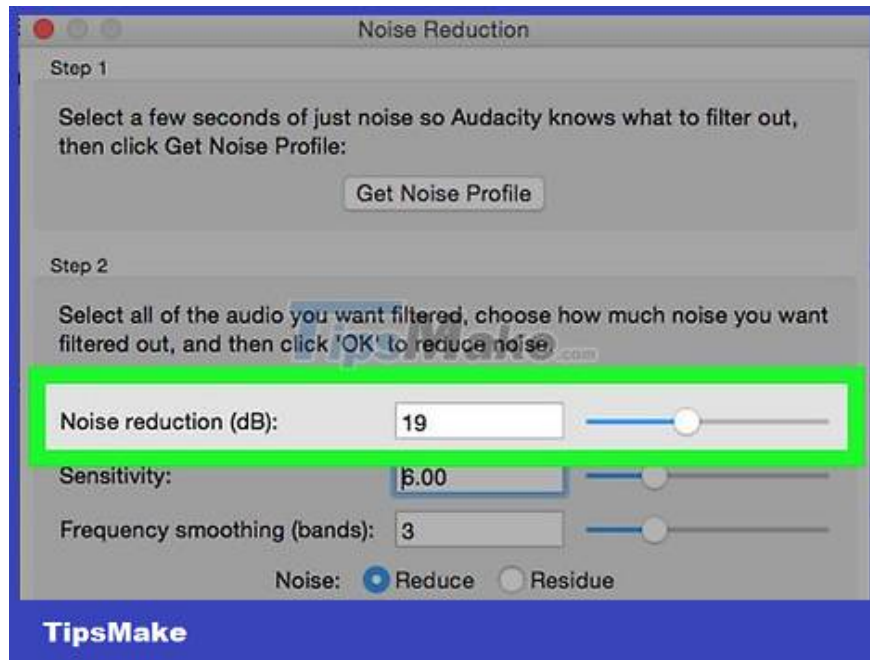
Noise Reduction

Step 1

Select a few seconds of just noise so Audacity knows what to filter out, then click Get Noise Profile:

Get Noise Profile

Step 2

Select all of the audio you want filtered, choose how much noise you want filtered out, and then click 'OK' to reduce noise.

TipsMake.com

Noise reduction (dB): 19

Sensitivity: 6.00

Frequency smoothing (bands): 3

Noise: Reduce Residue

TipsMake